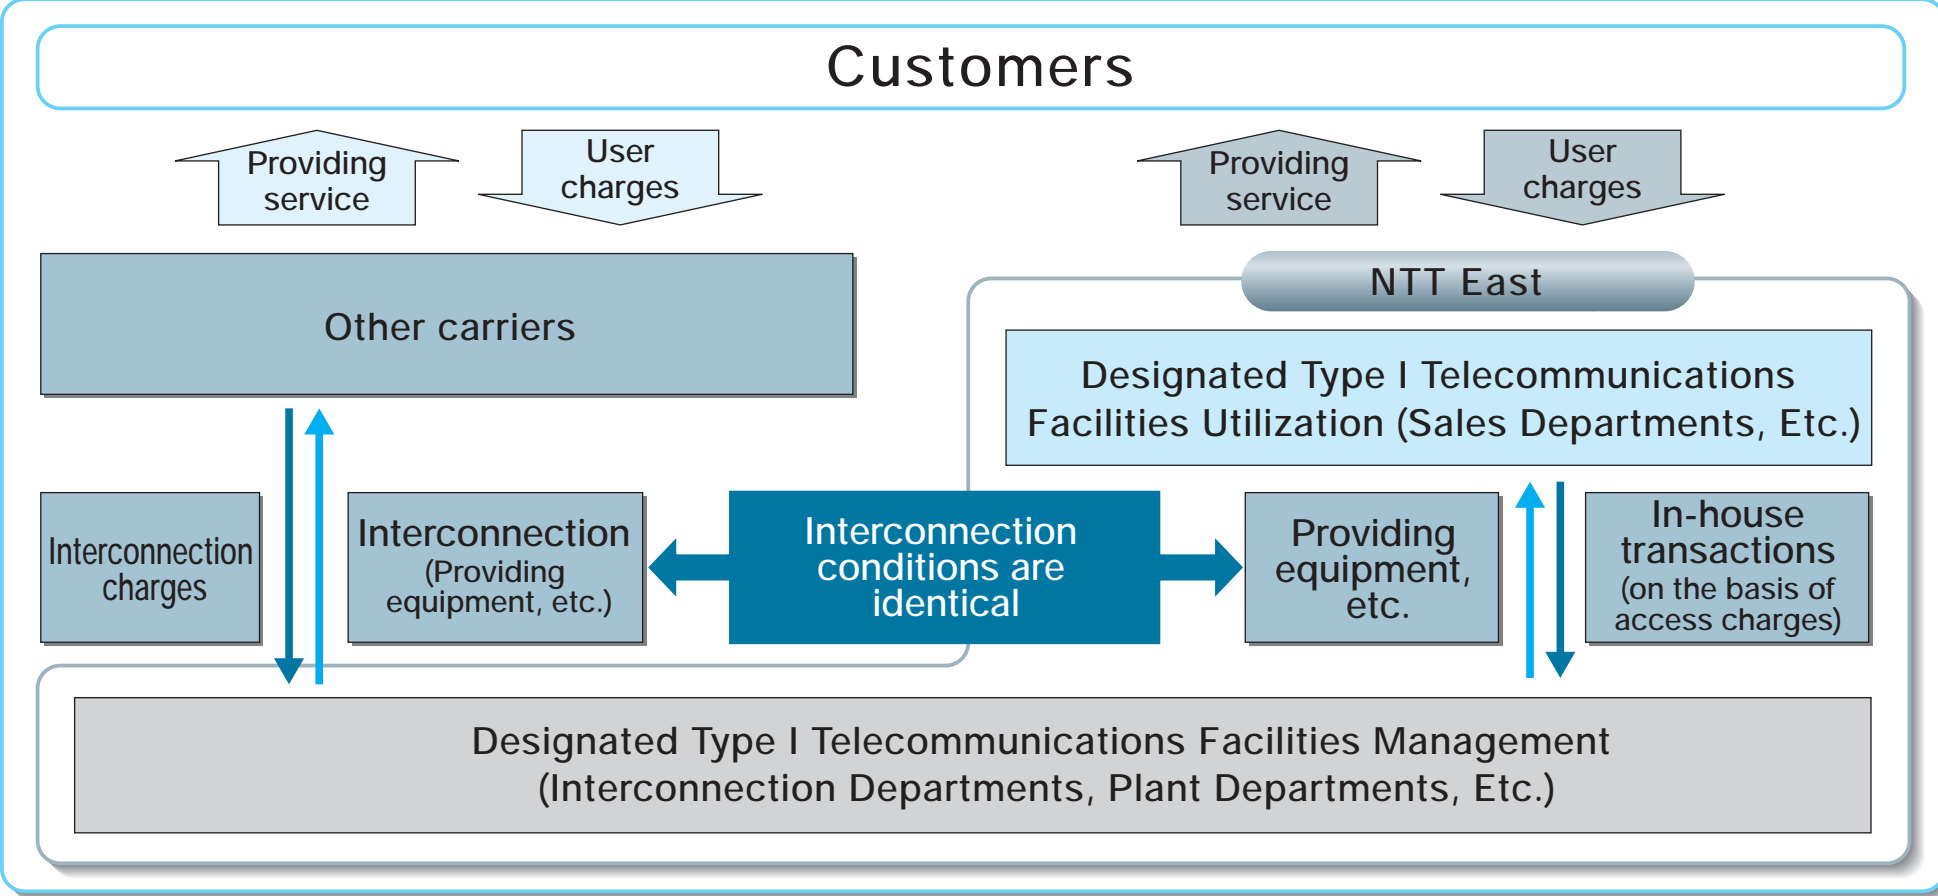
Customers

Providing service

User charges

Providing service

User charges

Other carriers

NTT East

Designated Type I Telecommunications Facilities Utilization (Sales Departments, Etc.)

Interconnection charges

Interconnection (Providing equipment, etc.)

Interconnection conditions are identical

Providing equipment, etc.

In-house transactions (on the basis of access charges)

Designated Type I Telecommunications Facilities Management (Interconnection Departments, Plant Departments, Etc.)